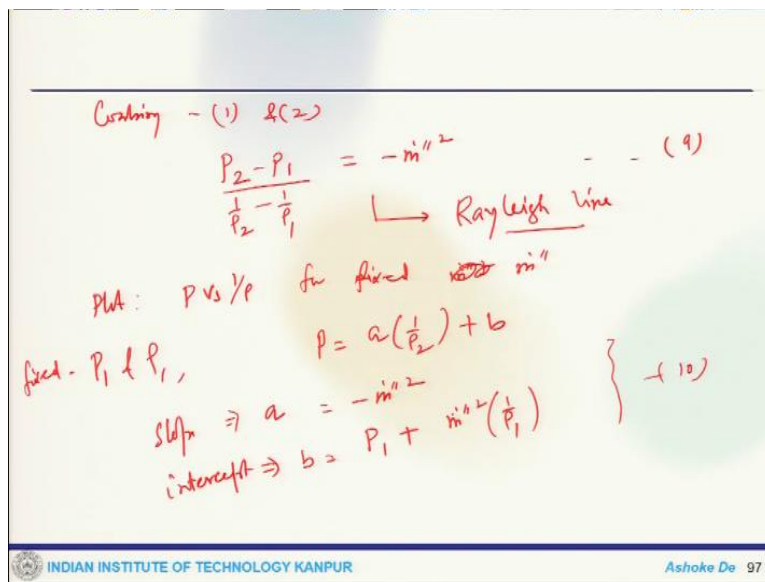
Combining - (1) & (2)

$\frac{P_2 - P_1}{\frac{1}{\rho_2} - \frac{1}{\rho_1}} = -\dot{m}''^2$ - - (9)

⟶ Rayleigh line

Plot: P vs $1/\rho$ for fixed $\dot{m}''$

fixed - $P_1$ & $\rho_1$, $P = a\left(\frac{1}{\rho_2}\right) + b$

slope ⇒ $a = -\dot{m}''^2$

intercept ⇒ $b = P_1 + \dot{m}''^2\left(\frac{1}{\rho_1}\right)$

} - (10)

INDIAN INSTITUTE OF TECHNOLOGY KANPUR

Ashoke De 97